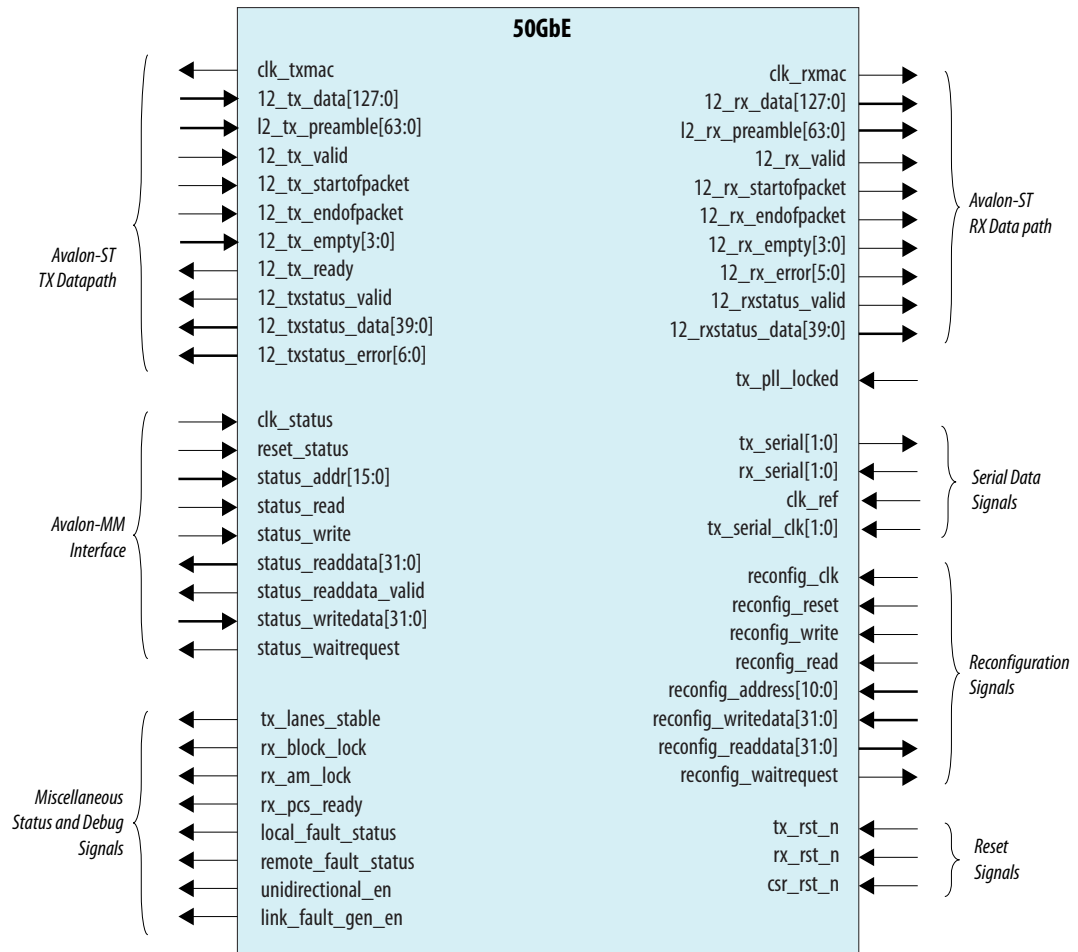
50GbE

Avalon-ST TX Datapath

clk_txmac
12_tx_data[127:0]
l2_tx_preamble[63:0]
12_tx_valid
12_tx_startofpacket
12_tx_endofpacket
12_tx_empty[3:0]
12_tx_ready
12_txstatus_valid
12_txstatus_data[39:0]
12_txstatus_error[6:0]

clk_rxmac
12_rx_data[127:0]
l2_rx_preamble[63:0]
12_rx_valid
12_rx_startofpacket
12_rx_endofpacket
12_rx_empty[3:0]
12_rx_error[5:0]
12_rxstatus_valid
12_rxstatus_data[39:0]

Avalon-ST RX Data path

tx_pll_locked

Avalon-MM Interface

clk_status
reset_status
status_addr[15:0]
status_read
status_write
status_readdata[31:0]
status_readdata_valid
status_writedata[31:0]
status_waitrequest

tx_serial[1:0]
rx_serial[1:0]
clk_ref
tx_serial_clk[1:0]

Serial Data Signals

reconfig_clk
reconfig_reset
reconfig_write
reconfig_read
reconfig_address[10:0]
reconfig_writedata[31:0]
reconfig_readdata[31:0]
reconfig_waitrequest

Reconfiguration Signals

Miscellaneous Status and Debug Signals

tx_lanes_stable
rx_block_lock
rx_am_lock
rx_pcs_ready
local_fault_status
remote_fault_status
unidirectional_en
link_fault_gen_en

tx_rst_n
rx_rst_n
csr_rst_n

Reset Signals